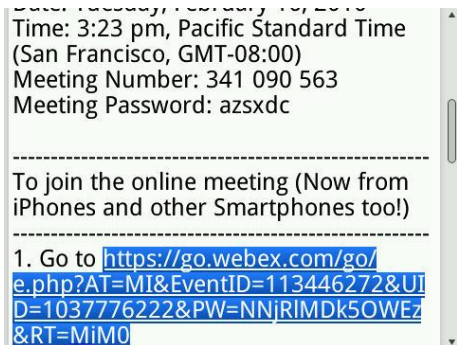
Date: Tuesday, February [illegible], 2010
Time: 3:23 pm, Pacific Standard Time (San Francisco, GMT-08:00)
Meeting Number: 341 090 563
Meeting Password: azsxdc

-------------------------------------------------------
To join the online meeting (Now from iPhones and other Smartphones too!)
-------------------------------------------------------
1. Go to https://go.webex.com/go/e.php?AT=MI&EventID=113446272&UID=1037776222&PW=NNjRlMDk5OWEz&RT=MiM0